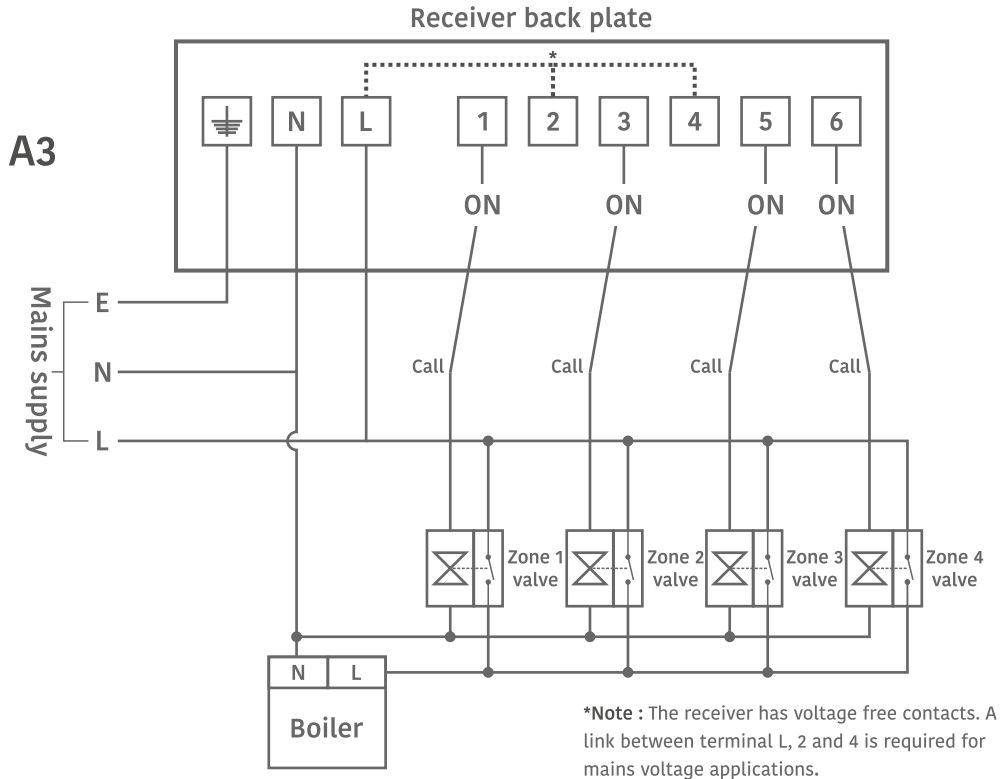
Receiver back plate

A3

*

N L 1 2 3 4 5 6

ON ON ON ON

Mains supply

E

N

L

Call Call Call Call

Zone 1 valve

Zone 2 valve

Zone 3 valve

Zone 4 valve

N L

Boiler

*Note : The receiver has voltage free contacts. A link between terminal L, 2 and 4 is required for mains voltage applications.